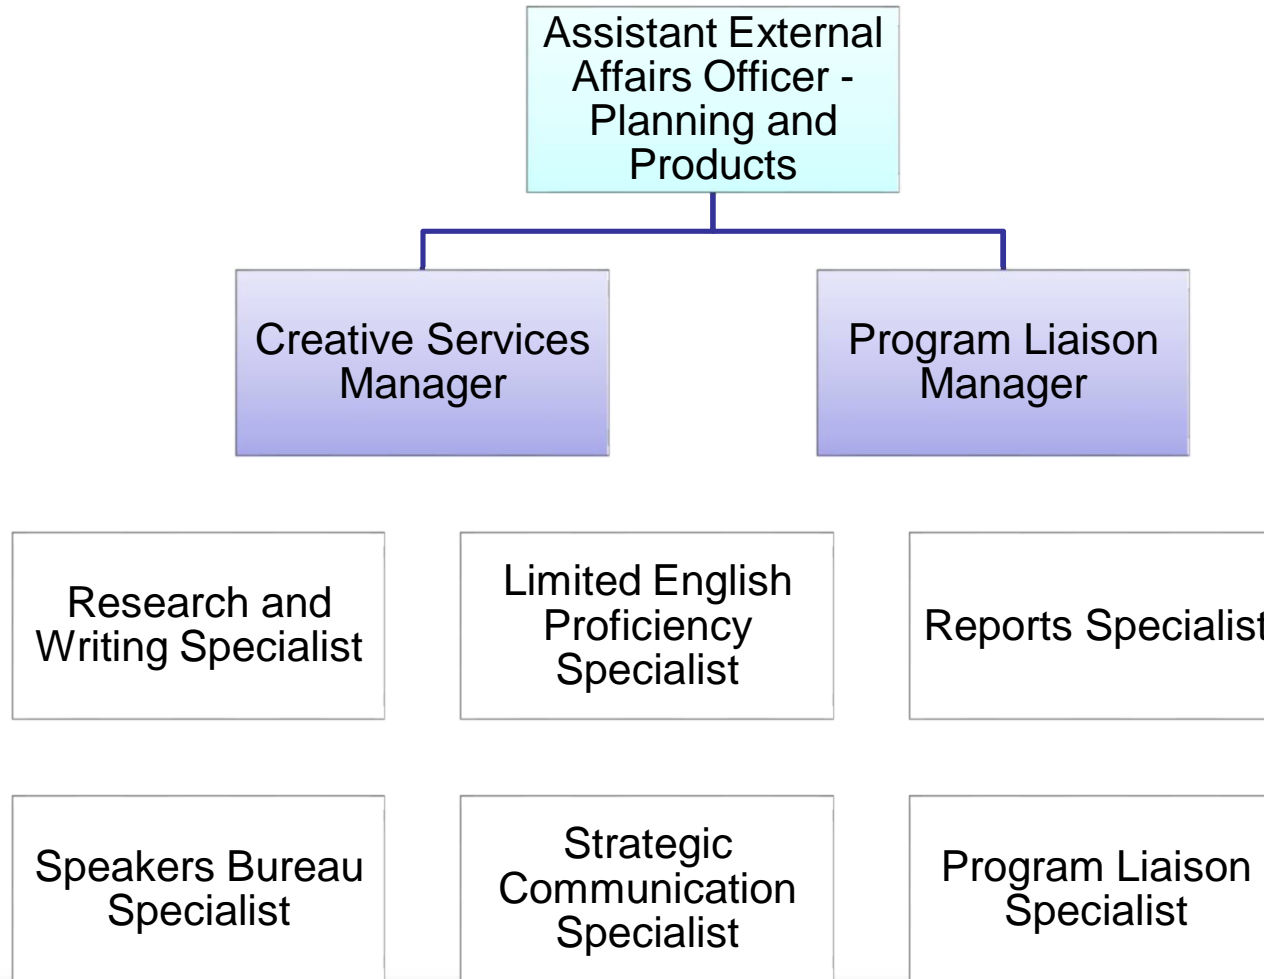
Assistant External Affairs Officer - Planning and Products

Creative Services Manager

Program Liaison Manager

Research and Writing Specialist

Limited English Proficiency Specialist

Reports Specialist

Speakers Bureau Specialist

Strategic Communication Specialist

Program Liaison Specialist